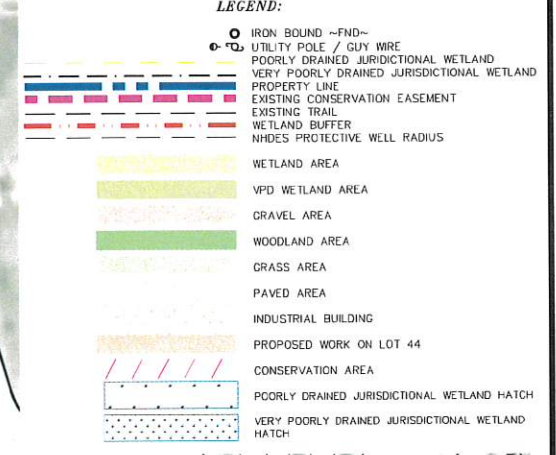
LEGEND:

IRON BOUND ~FND~
UTILITY POLE / GUY WIRE
POORLY DRAINED JURIDICTIONAL WETLAND
VERY POORLY DRAINED JURISDICTIONAL WETLAND
PROPERTY LINE
EXISTING CONSERVATION EASEMENT
EXISTING TRAIL
WETLAND BUFFER
NHDES PROTECTIVE WELL RADIUS

WETLAND AREA

VPD WETLAND AREA

GRAVEL AREA

WOODLAND AREA

GRASS AREA

PAVED AREA

INDUSTRIAL BUILDING

PROPOSED WORK ON LOT 44

CONSERVATION AREA

POORLY DRAINED JURISDICTIONAL WETLAND HATCH

VERY POORLY DRAINED JURISDICTIONAL WETLAND HATCH